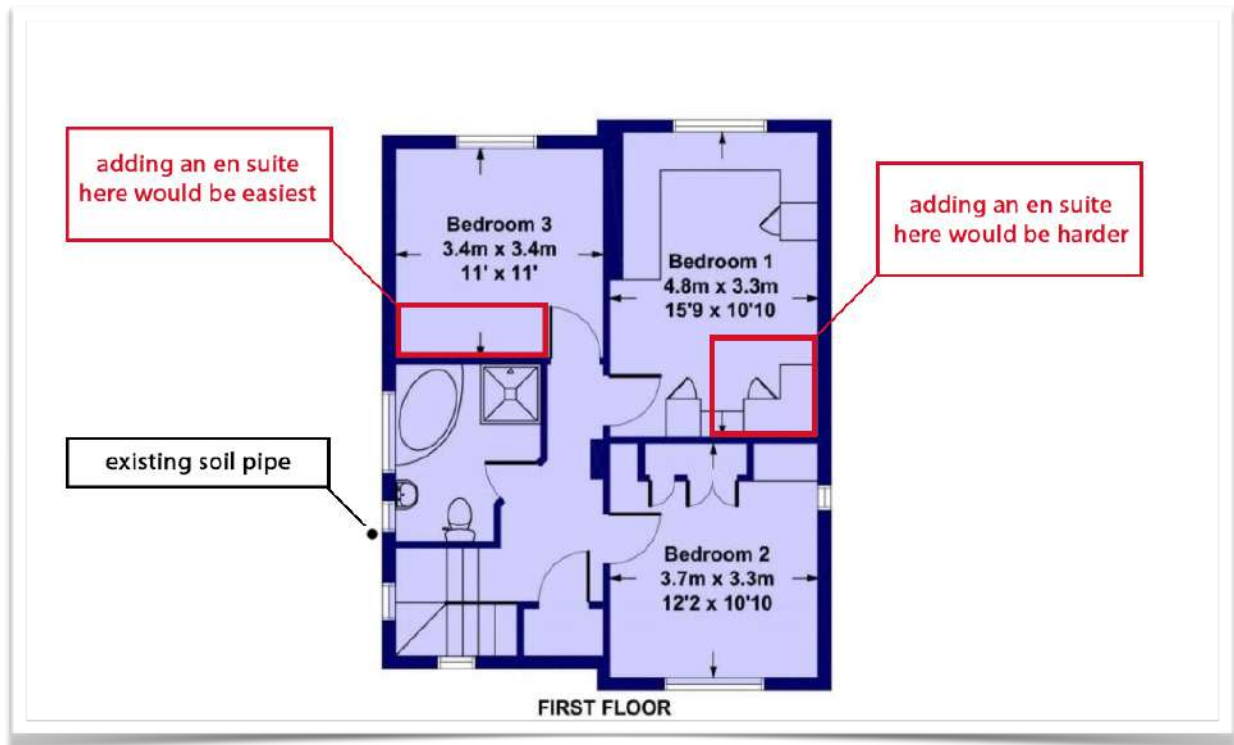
adding an en suite here would be easiest

Bedroom 3
3.4m x 3.4m
11' x 11'

Bedroom 1
4.8m x 3.3m
15'9 x 10'10

adding an en suite here would be harder

existing soil pipe

Bedroom 2
3.7m x 3.3m
12'2 x 10'10

FIRST FLOOR